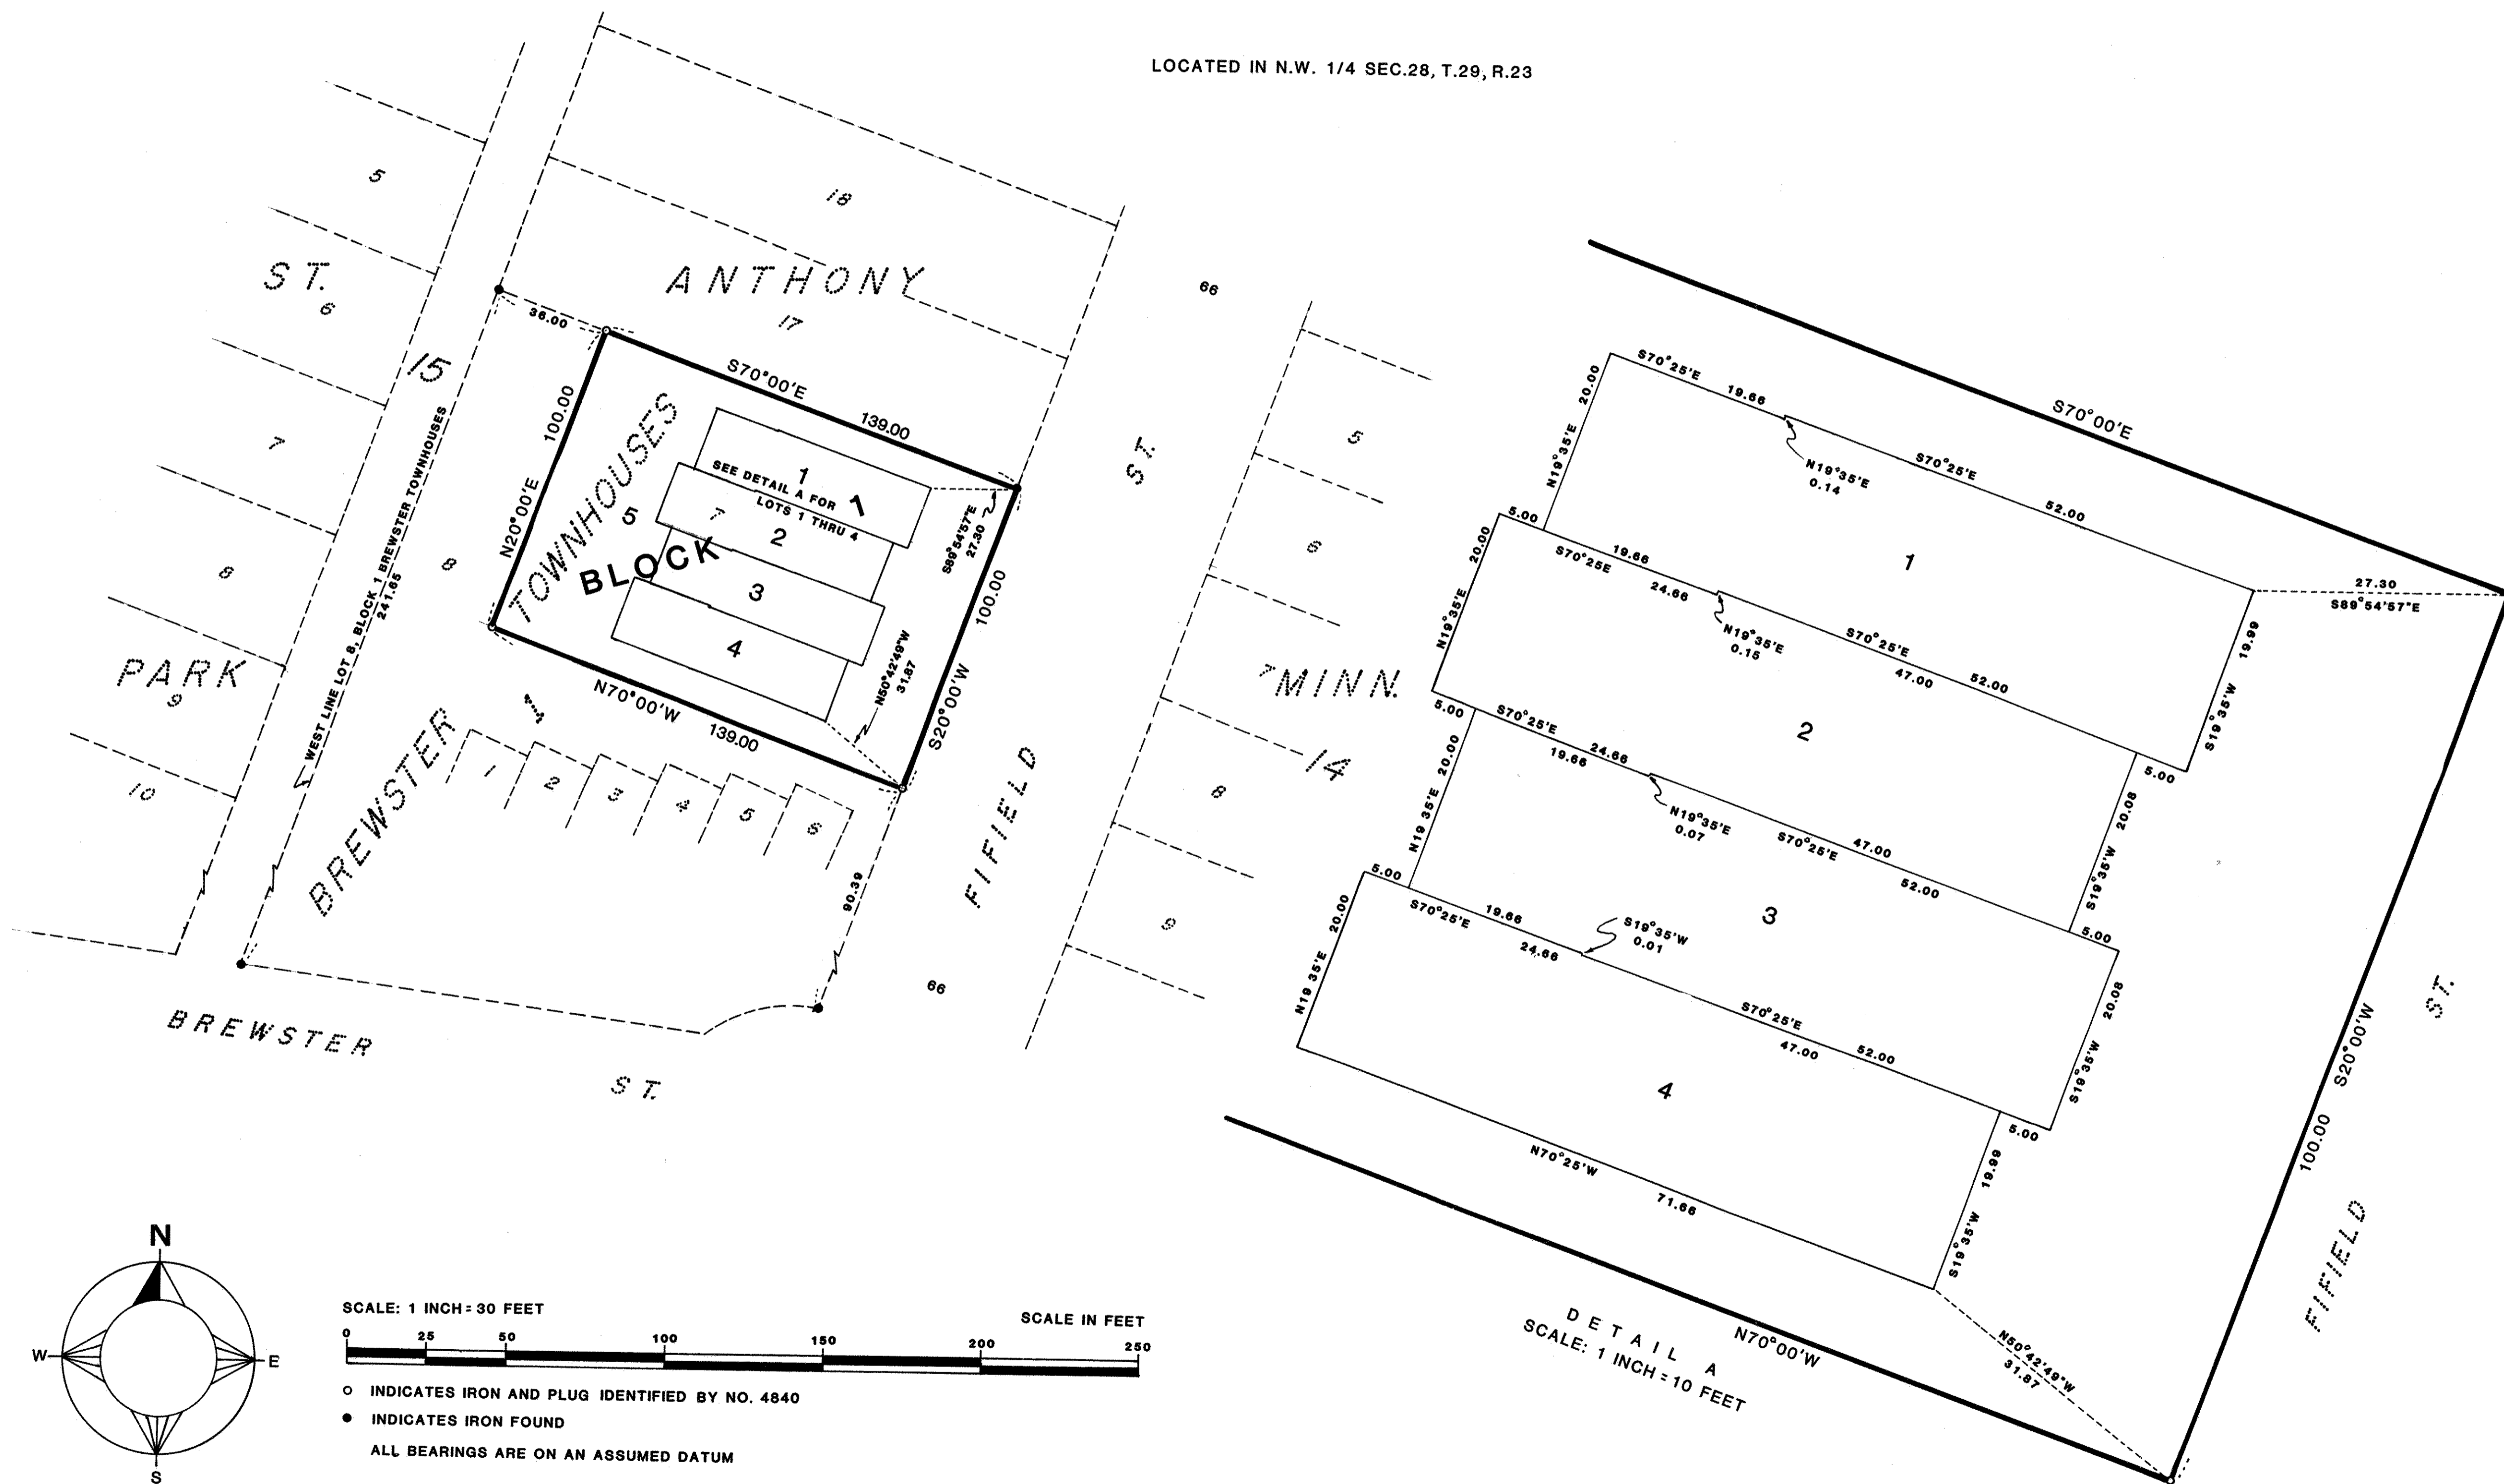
LOCATED IN N.W. 1/4 SEC.28, T.29, R.23

5
18
ST.
6
ANTHONY
66
36.00
17
15
S70°00'E
139.00
100.00
N20°00'E
TOWNHOUSES
SEE DETAIL A FOR LOTS 1 THRU 4
1
1
5
7
2
BLOCK
3
4
S89°54'57"E 27.30
100.00
S20°00'W
N50°42'49"W 31.87
N70°00'W
139.00
7
8
WEST LINE LOT 8, BLOCK 1 BREWSTER TOWNHOUSES 241.85
PARK
9
10
BREWSTER
1
2
3
4
5
6
ST.
5
6
MINN.
14
8
9
FIFIELD
90.39
66
BREWSTER
ST.

S70°25'E
19.66
20.00
N19°35'E
N19°35'E 0.14
S70°25'E
52.00
S70°00'E
1
5.00
20.00
N19°35'E
S70°25'E
19.66
24.66
N19°35'E 0.15
S70°25'E
47.00
52.00
27.30
S89°54'57"E
19.99
S19°35'W
2
5.00
S70°25'E
19.66
24.66
20.00
N19°35'E
N19°35'E 0.07
S70°25'E
47.00
52.00
5.00
20.08
S19°35'W
3
5.00
S70°25'E
19.66
24.66
S19°35'W 0.01
20.00
N19°35'E
S70°25'E
47.00
52.00
5.00
20.08
S19°35'W
4
5.00
N70°25'W
71.66
19.99
S19°35'W
100.00
S20°00'W
ST.
FIFIELD
N70°00'W
N50°42'49"W 31.87
DETAIL A
SCALE: 1 INCH = 10 FEET

N
W
E
S

SCALE: 1 INCH = 30 FEET
SCALE IN FEET
0 25 50 100 150 200 250
○ INDICATES IRON AND PLUG IDENTIFIED BY NO. 4840
● INDICATES IRON FOUND
ALL BEARINGS ARE ON AN ASSUMED DATUM